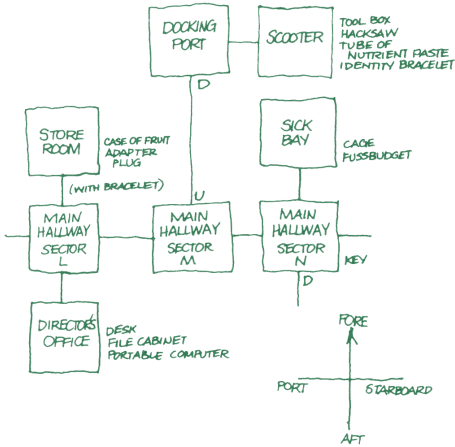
DOCKING PORT

SCOOTER

TOOL BOX
HACKSAW
TUBE OF NUTRIENT PASTE
IDENTITY BRACELET

D

STORE ROOM

CASE OF FRUIT
ADAPTER PLUG

SICK BAY

CAGE
FUSSBUDGET

(WITH BRACELET)

U

MAIN HALLWAY SECTOR L

MAIN HALLWAY SECTOR M

MAIN HALLWAY SECTOR N

KEY

D

DIRECTOR'S OFFICE

DESK
FILE CABINET
PORTABLE COMPUTER

FORE

PORT

STARBOARD

AFT